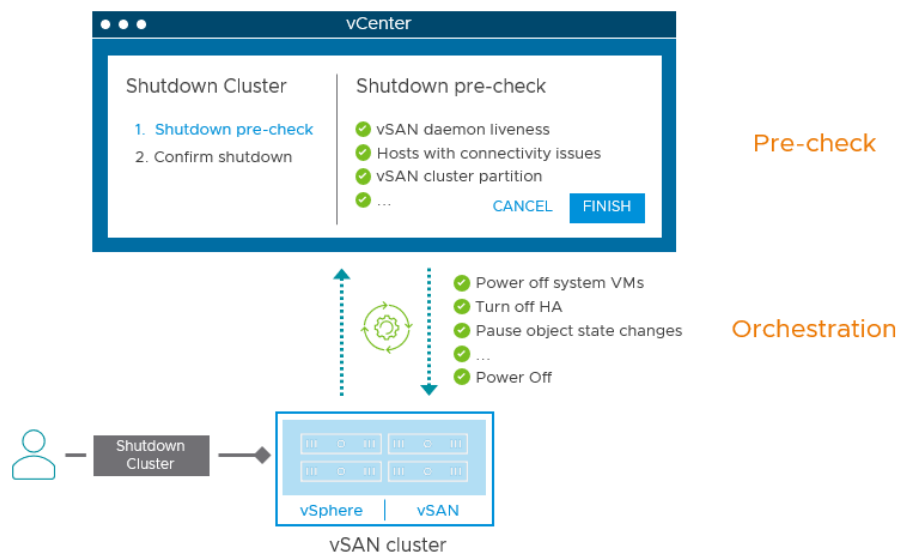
vCenter

Shutdown Cluster

1. Shutdown pre-check
2. Confirm shutdown

Shutdown pre-check

vSAN daemon liveness
Hosts with connectivity issues
vSAN cluster partition
...

CANCEL FINISH

Pre-check

Power off system VMs
Turn off HA
Pause object state changes
...
Power Off

Orchestration

Shutdown Cluster

vSphere | vSAN

vSAN cluster